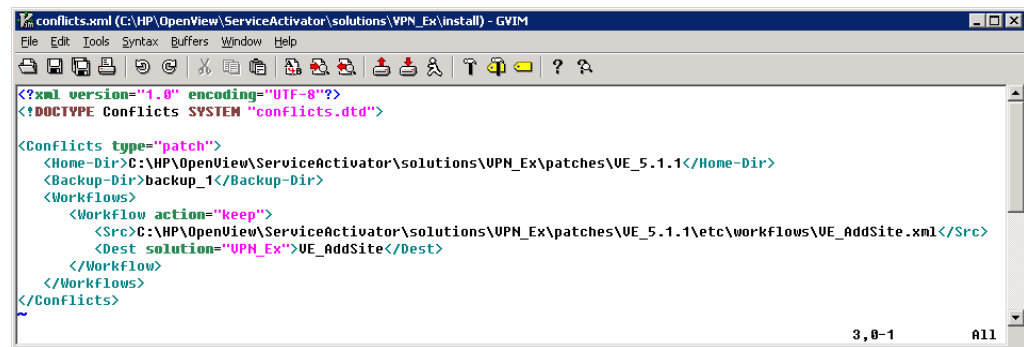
conflicts.xml (C:\HP\OpenView\ServiceActivator\solutions\VPN_Ex\install) - GVIM

File Edit Tools Syntax Buffers Window Help

<?xml version="1.0" encoding="UTF-8"?>
<!DOCTYPE Conflicts SYSTEM "conflicts.dtd">

<Conflicts type="patch">
<Home-Dir>C:\HP\OpenView\ServiceActivator\solutions\VPN_Ex\patches\VE_5.1.1</Home-Dir>
<Backup-Dir>backup_1</Backup-Dir>
<Workflows>
<Workflow action="keep">
<Src>C:\HP\OpenView\ServiceActivator\solutions\VPN_Ex\patches\VE_5.1.1\etc\workflows\VE_AddSite.xml</Src>
<Dest solution="VPN_Ex">VE_AddSite</Dest>
</Workflow>
</Workflows>
</Conflicts>
~

3,0-1 All